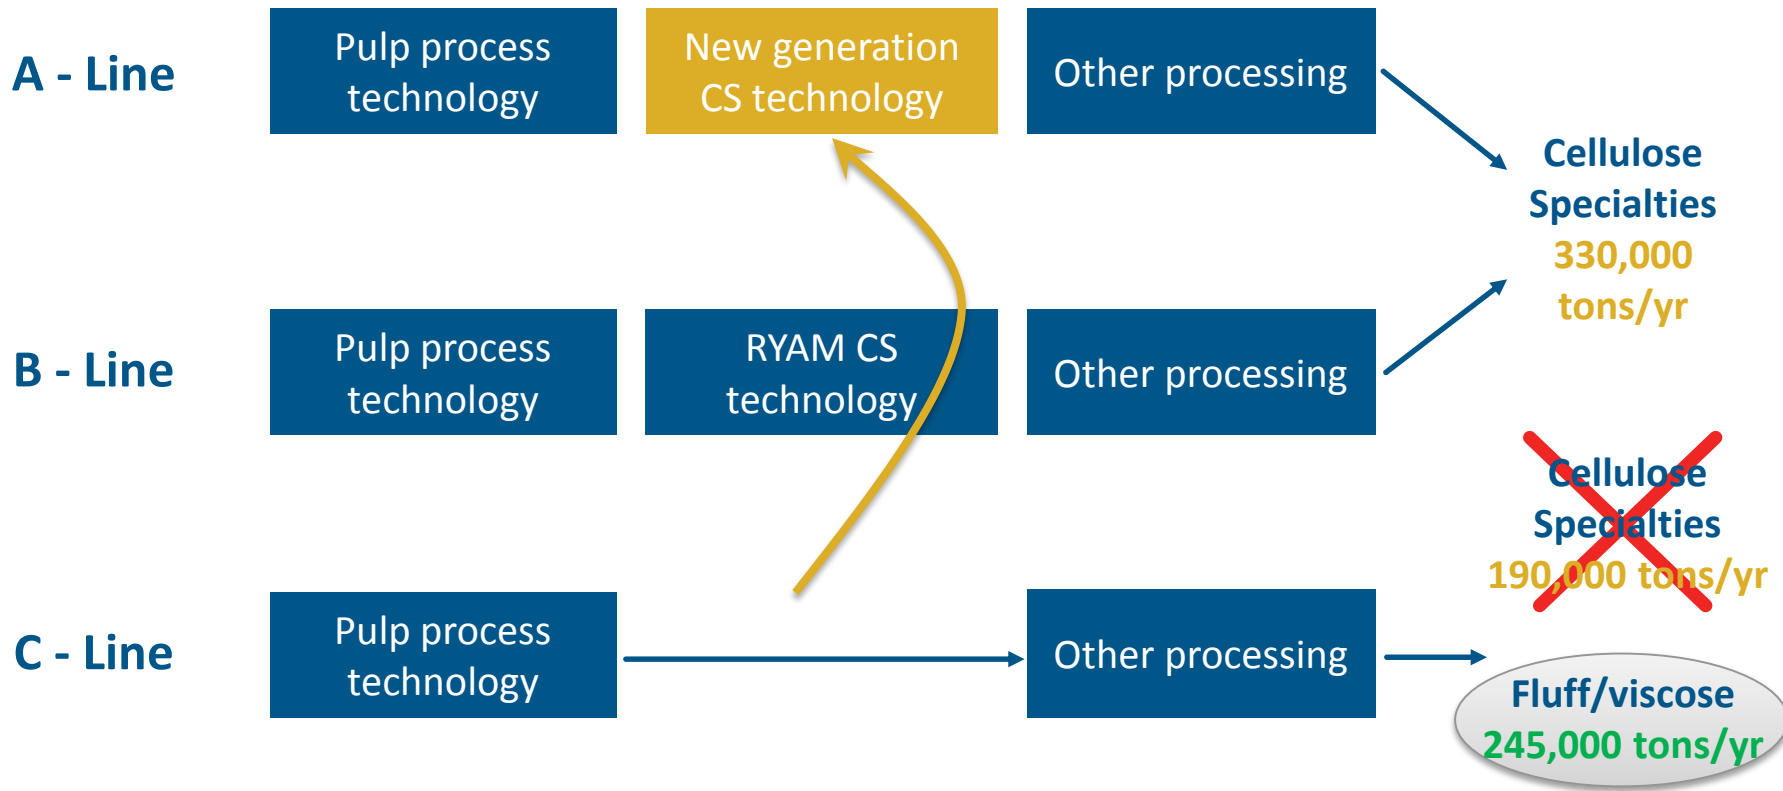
A - Line

Pulp process technology

New generation CS technology

Other processing

Cellulose Specialties 330,000 tons/yr

B - Line

Pulp process technology

RYAM CS technology

Other processing

Cellulose Specialties 190,000 tons/yr

C - Line

Pulp process technology

Other processing

Fluff/viscose 245,000 tons/yr